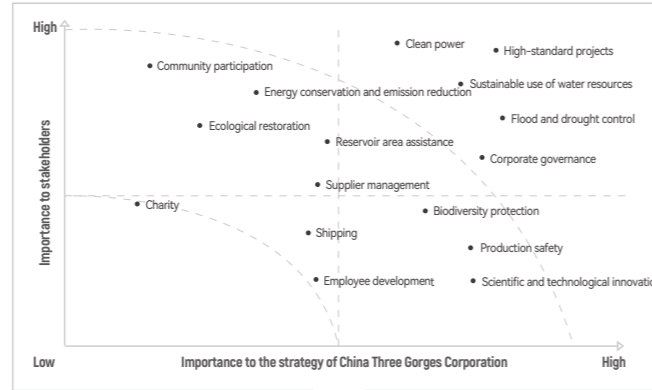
High

Importance to stakeholders

Clean power
High-standard projects
Community participation
Sustainable use of water resources
Energy conservation and emission reduction
Flood and drought control
Ecological restoration
Reservoir area assistance
Corporate governance
Supplier management
Charity
Biodiversity protection
Shipping
Production safety
Employee development
Scientific and technological innovati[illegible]

Low

Importance to the strategy of China Three Gorges Corporation

High